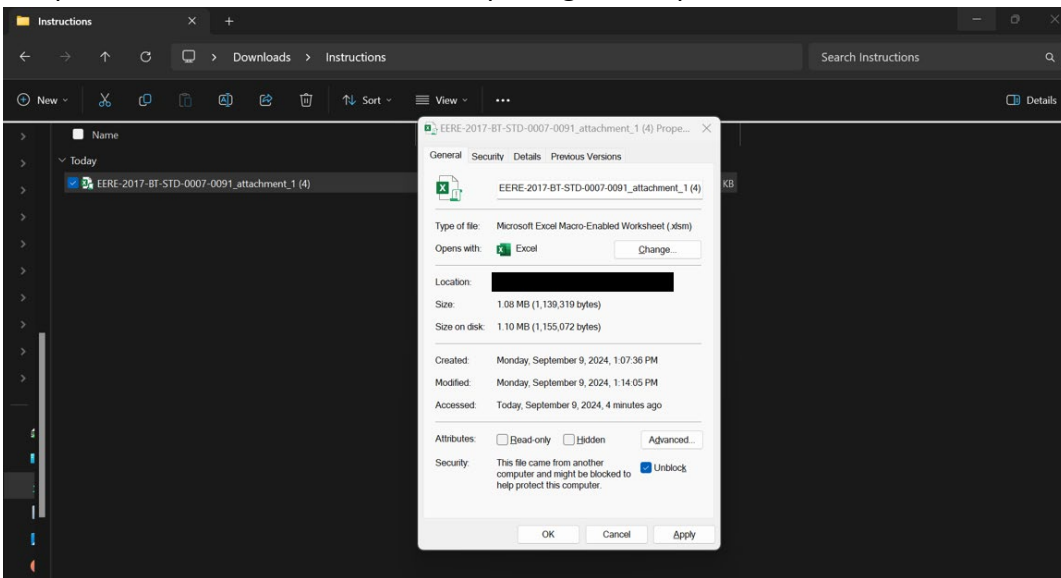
Instructions

Downloads > Instructions

Search Instructions

New

Sort

View

...

Details

Name

Today

EERE-2017-BT-STD-0007-0091_attachment_1 (4)

KB

EERE-2017-BT-STD-0007-0091_attachment_1 (4) Prope...

General Security Details Previous Versions

EERE-2017-BT-STD-0007-0091_attachment_1 (4)

Type of file: Microsoft Excel Macro-Enabled Worksheet (.xlsm)

Opens with: Excel Change...

Location:

Size: 1.08 MB (1,139,319 bytes)

Size on disk: 1.10 MB (1,155,072 bytes)

Created: Monday, September 9, 2024, 1:07:36 PM

Modified: Monday, September 9, 2024, 1:14:05 PM

Accessed: Today, September 9, 2024, 4 minutes ago

Attributes: Read-only Hidden Advanced...

Security: This file came from another computer and might be blocked to help protect this computer. Unblock

OK Cancel Apply